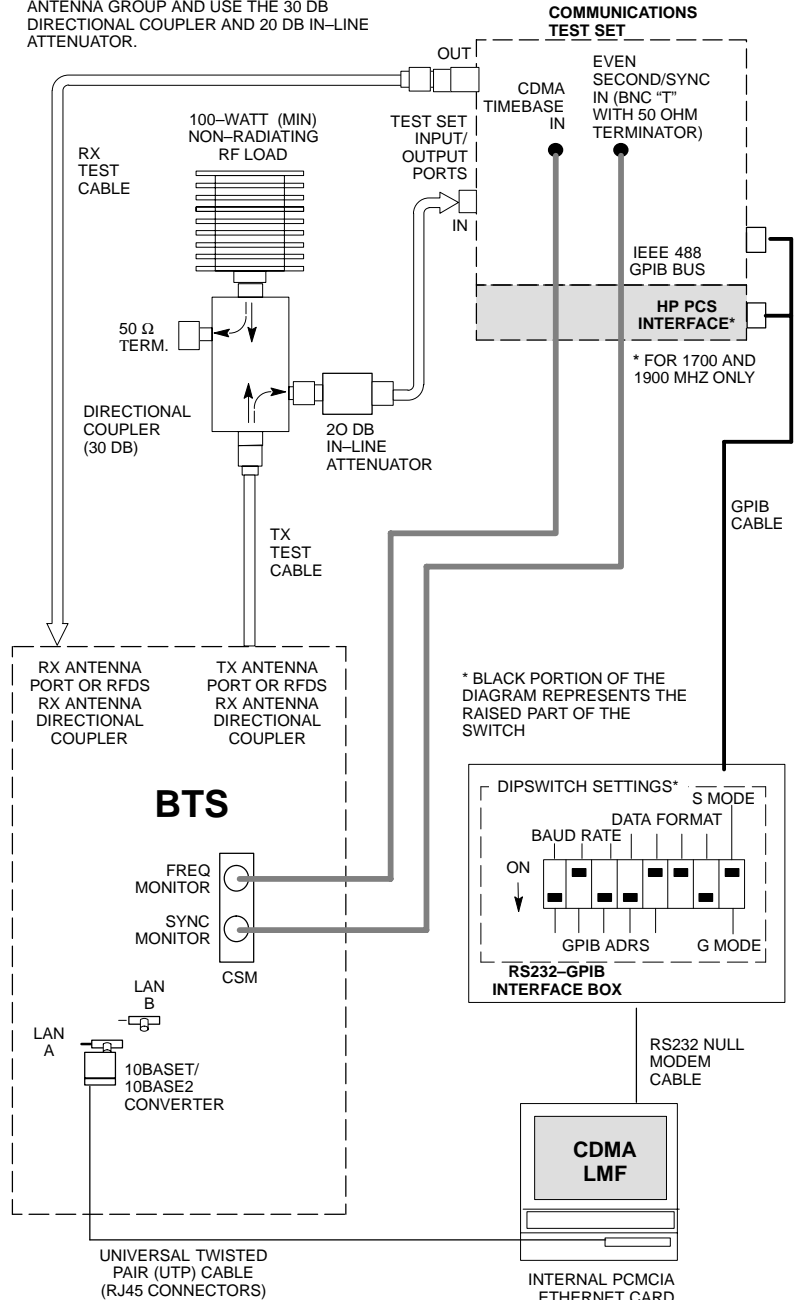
ANTENNA GROUP AND USE THE 30 DB DIRECTIONAL COUPLER AND 20 DB IN–LINE ATTENUATOR.

COMMUNICATIONS TEST SET

OUT

CDMA TIMEBASE IN

EVEN SECOND/SYNC IN (BNC "T" WITH 50 OHM TERMINATOR)

100–WATT (MIN) NON–RADIATING RF LOAD

TEST SET INPUT/ OUTPUT PORTS

RX TEST CABLE

IN

IEEE 488 GPIB BUS

HP PCS INTERFACE*

* FOR 1700 AND 1900 MHZ ONLY

50 Ω TERM.

DIRECTIONAL COUPLER (30 DB)

2O DB IN–LINE ATTENUATOR

GPIB CABLE

TX TEST CABLE

RX ANTENNA PORT OR RFDS RX ANTENNA DIRECTIONAL COUPLER

TX ANTENNA PORT OR RFDS RX ANTENNA DIRECTIONAL COUPLER

* BLACK PORTION OF THE DIAGRAM REPRESENTS THE RAISED PART OF THE SWITCH

BTS

DIPSWITCH SETTINGS*

S MODE

DATA FORMAT

BAUD RATE

ON

GPIB ADRS

G MODE

RS232–GPIB INTERFACE BOX

FREQ MONITOR

SYNC MONITOR

CSM

LAN B

LAN A

10BASET/ 10BASE2 CONVERTER

RS232 NULL MODEM CABLE

CDMA LMF

UNIVERSAL TWISTED PAIR (UTP) CABLE (RJ45 CONNECTORS)

INTERNAL PCMCIA ETHERNET CARD